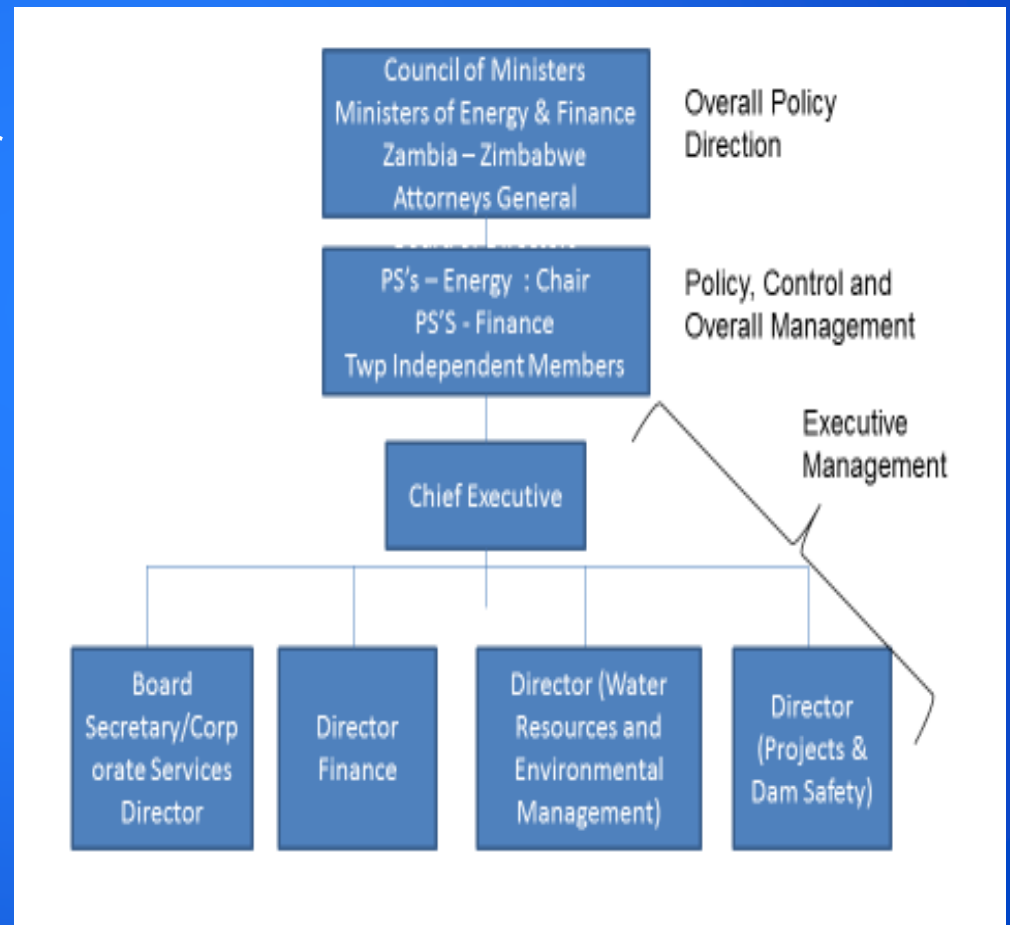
Council of Ministers
Ministers of Energy & Finance
Zambia – Zimbabwe
Attorneys General

Overall Policy Direction

PS's – Energy : Chair
PS'S - Finance
Twp Independent Members

Policy, Control and Overall Management

Executive Management

Chief Executive

Board Secretary/Corporate Services Director

Director Finance

Director (Water Resources and Environmental Management)

Director (Projects & Dam Safety)